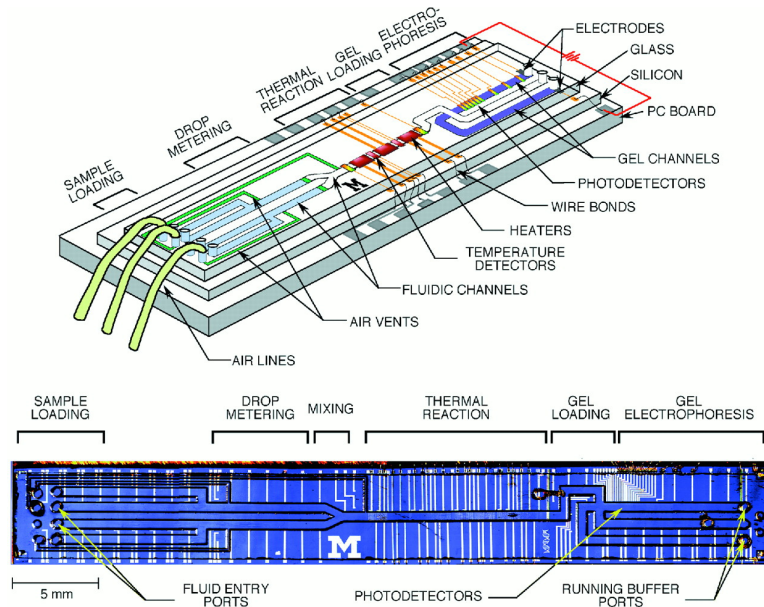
SAMPLE LOADING
DROP METERING
THERMAL REACTION
GEL LOADING
ELECTROPHORESIS
ELECTRODES
GLASS
SILICON
PC BOARD
GEL CHANNELS
PHOTODETECTORS
WIRE BONDS
HEATERS
M
TEMPERATURE DETECTORS
FLUIDIC CHANNELS
AIR VENTS
AIR LINES

SAMPLE LOADING
DROP METERING
MIXING
THERMAL REACTION
GEL LOADING
GEL ELECTROPHORESIS
M
5 mm
FLUID ENTRY PORTS
PHOTODETECTORS
RUNNING BUFFER PORTS